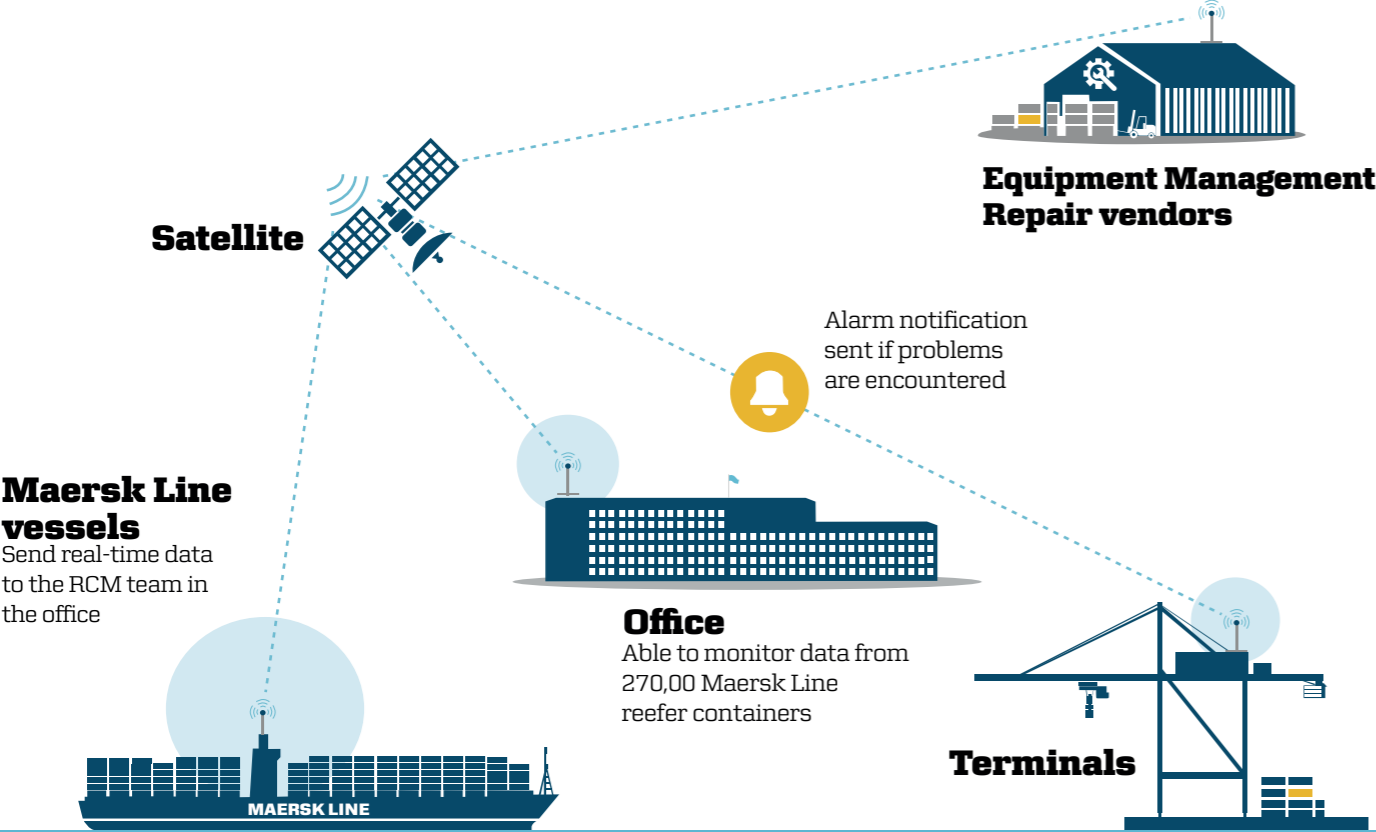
Equipment Management
Repair vendors

Satellite

Alarm notification sent if problems are encountered

Maersk Line vessels
Send real-time data to the RCM team in the office

Office
Able to monitor data from 270,00 Maersk Line reefer containers

Terminals

MAERSK LINE